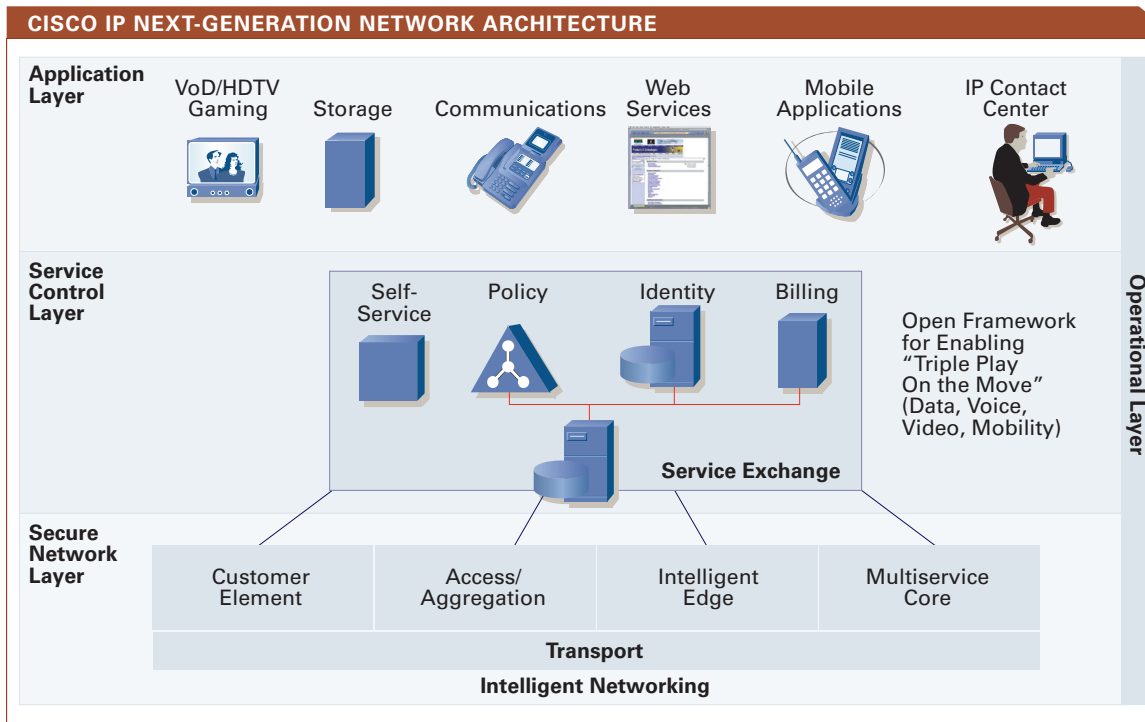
CISCO IP NEXT-GENERATION NETWORK ARCHITECTURE

Application Layer

VoD/HDTV Gaming

Storage

Communications

Web Services

Mobile Applications

IP Contact Center

Service Control Layer

Self-Service

Policy

Identity

Billing

Open Framework for Enabling "Triple Play On the Move" (Data, Voice, Video, Mobility)

Service Exchange

Secure Network Layer

Customer Element

Access/ Aggregation

Intelligent Edge

Multiservice Core

Transport

Intelligent Networking

Operational Layer